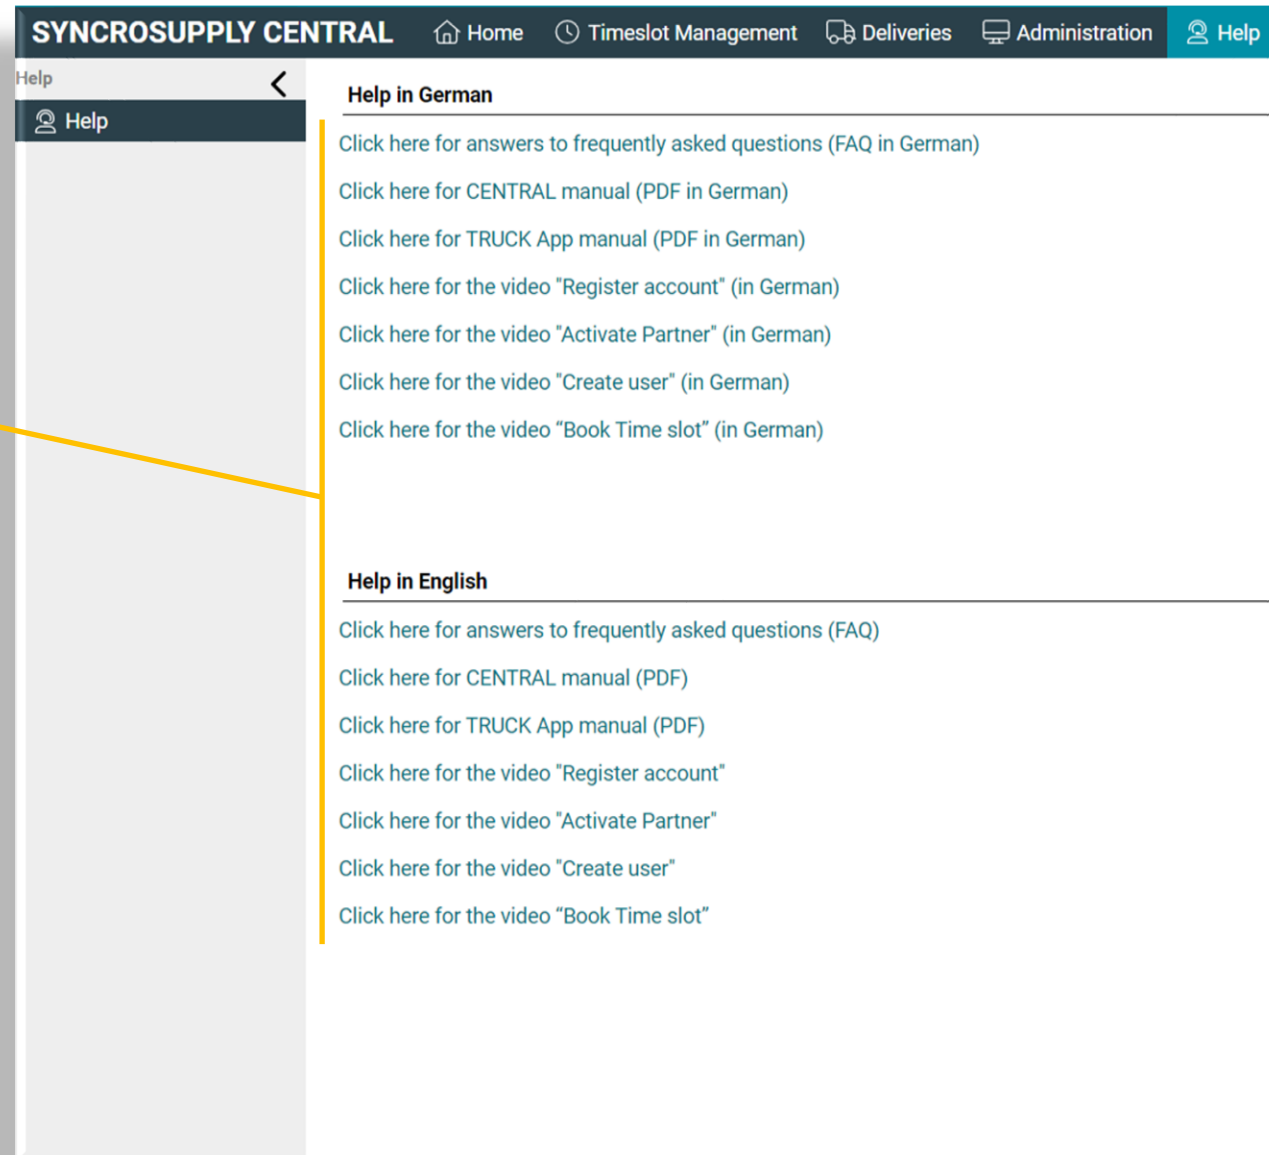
SYNCROSUPPLY CENTRAL Home Timeslot Management Deliveries Administration Help

Help

Help

Help in German

Click here for answers to frequently asked questions (FAQ in German)

Click here for CENTRAL manual (PDF in German)

Click here for TRUCK App manual (PDF in German)

Click here for the video "Register account" (in German)

Click here for the video "Activate Partner" (in German)

Click here for the video "Create user" (in German)

Click here for the video “Book Time slot” (in German)

Help in English

Click here for answers to frequently asked questions (FAQ)

Click here for CENTRAL manual (PDF)

Click here for TRUCK App manual (PDF)

Click here for the video "Register account"

Click here for the video "Activate Partner"

Click here for the video "Create user"

Click here for the video “Book Time slot”